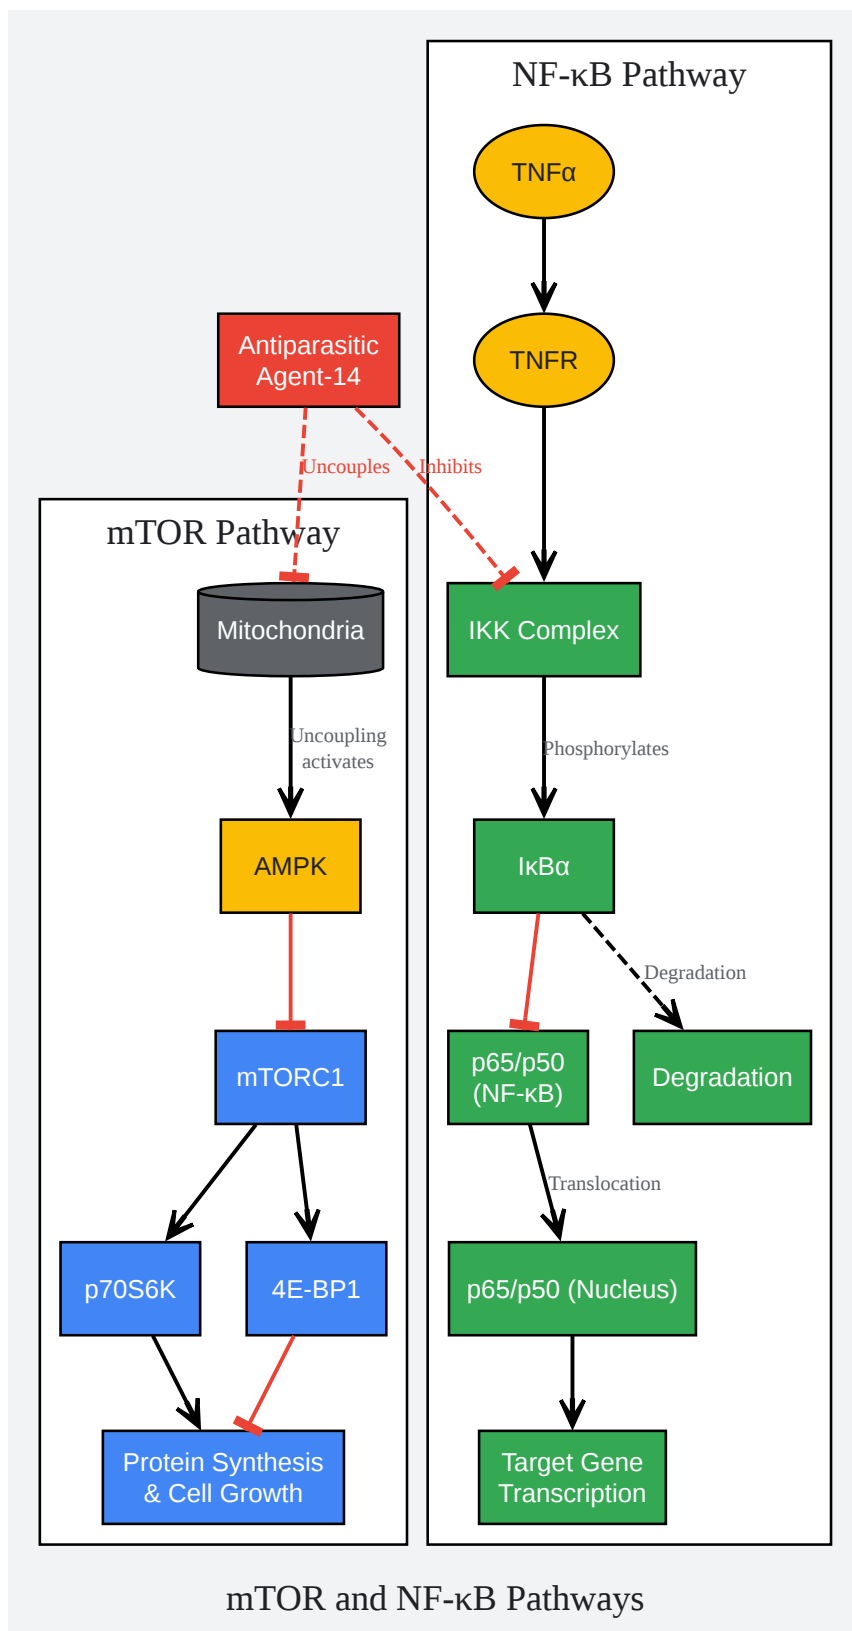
NF-κB Pathway

TNFα

TNFR

Antiparasitic Agent-14

Uncouples

Inhibits

mTOR Pathway

Mitochondria

IKK Complex

Uncoupling activates

Phosphorylates

AMPK

IκBα

Degradation

mTORC1

p65/p50 (NF-κB)

Degradation

Translocation

p70S6K

4E-BP1

p65/p50 (Nucleus)

Protein Synthesis & Cell Growth

Target Gene Transcription

mTOR and NF-κB Pathways